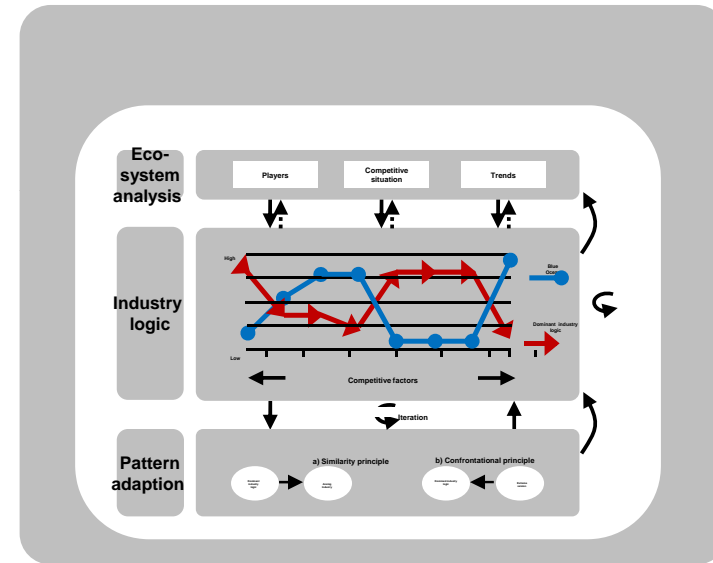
Eco-system analysis

Players

Competitive situation

Trends

Industry logic

High

Low

Blue Ocean

Dominant industry logic

Competitive factors

Iteration

Pattern adaption

a) Similarity principle

b) Confrontational principle

Dominant industry logic

Analogy industry

Dominant industry logic

Extreme solution